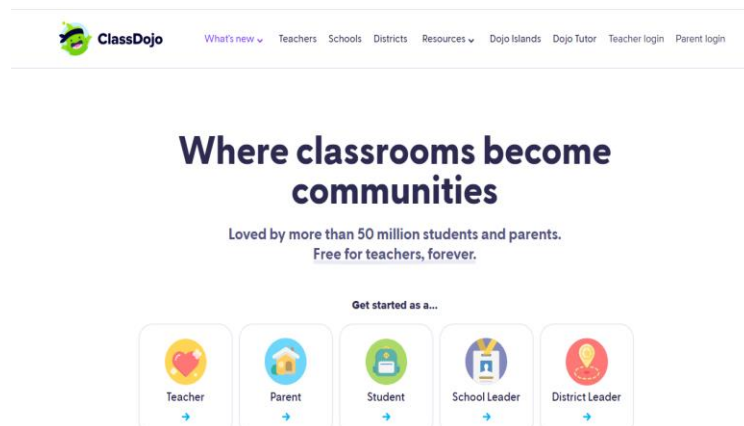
ClassDojo

What's new Teachers Schools Districts Resources Dojo Islands Dojo Tutor Teacher login Parent login

Where classrooms become communities

Loved by more than 50 million students and parents.
Free for teachers, forever.

Get started as a...

Teacher →

Parent →

Student →

School Leader →

District Leader →